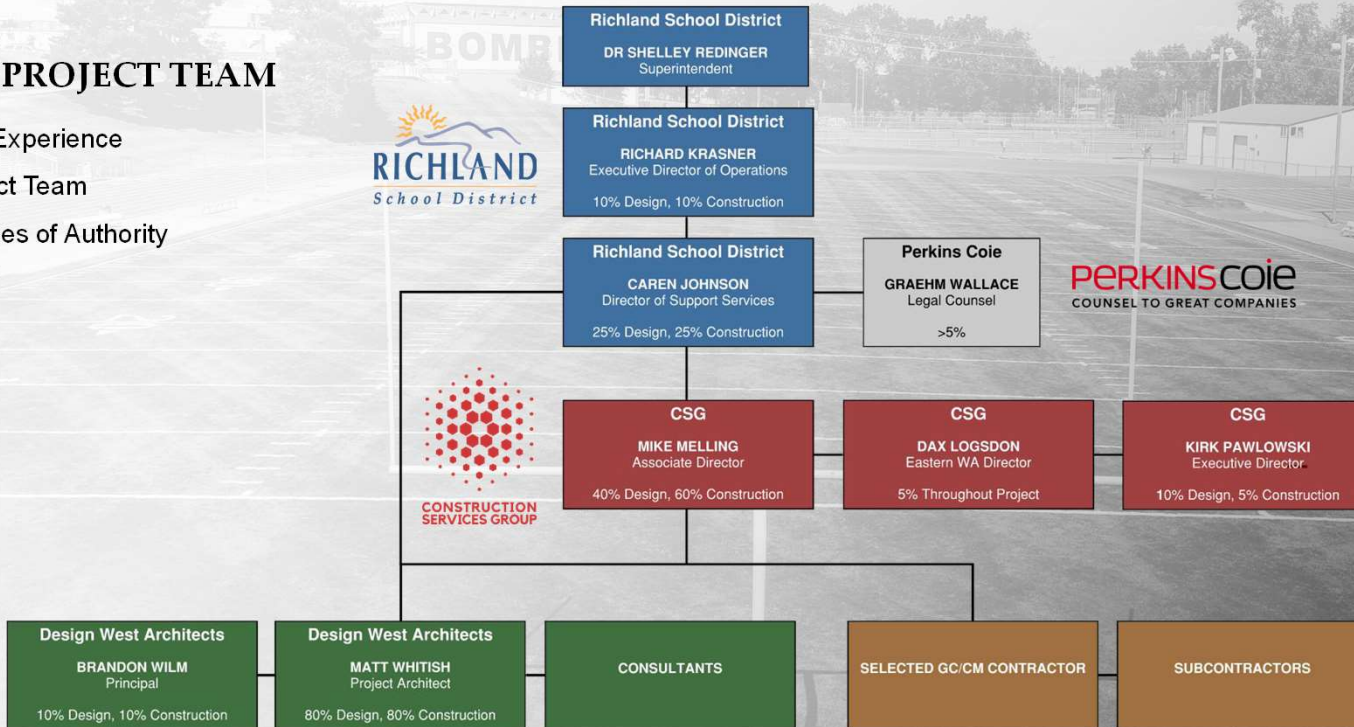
PROJECT TEAM

Experience

ct Team

es of Authority

RICHLAND
School District

Richland School District
DR SHELLEY REDINGER
Superintendent

Richland School District
RICHARD KRASNER
Executive Director of Operations
10% Design, 10% Construction

Richland School District
CAREN JOHNSON
Director of Support Services
25% Design, 25% Construction

Perkins Coie
GRAEHM WALLACE
Legal Counsel
>5%

PERKINS COIE
COUNSEL TO GREAT COMPANIES

CONSTRUCTION SERVICES GROUP

CSG
MIKE MELLING
Associate Director
40% Design, 60% Construction

CSG
DAX LOGSDON
Eastern WA Director
5% Throughout Project

CSG
KIRK PAWLOWSKI
Executive Director
10% Design, 5% Construction

Design West Architects
BRANDON WILM
Principal
10% Design, 10% Construction

Design West Architects
MATT WHITISH
Project Architect
80% Design, 80% Construction

CONSULTANTS

SELECTED GC/CM CONTRACTOR

SUBCONTRACTORS